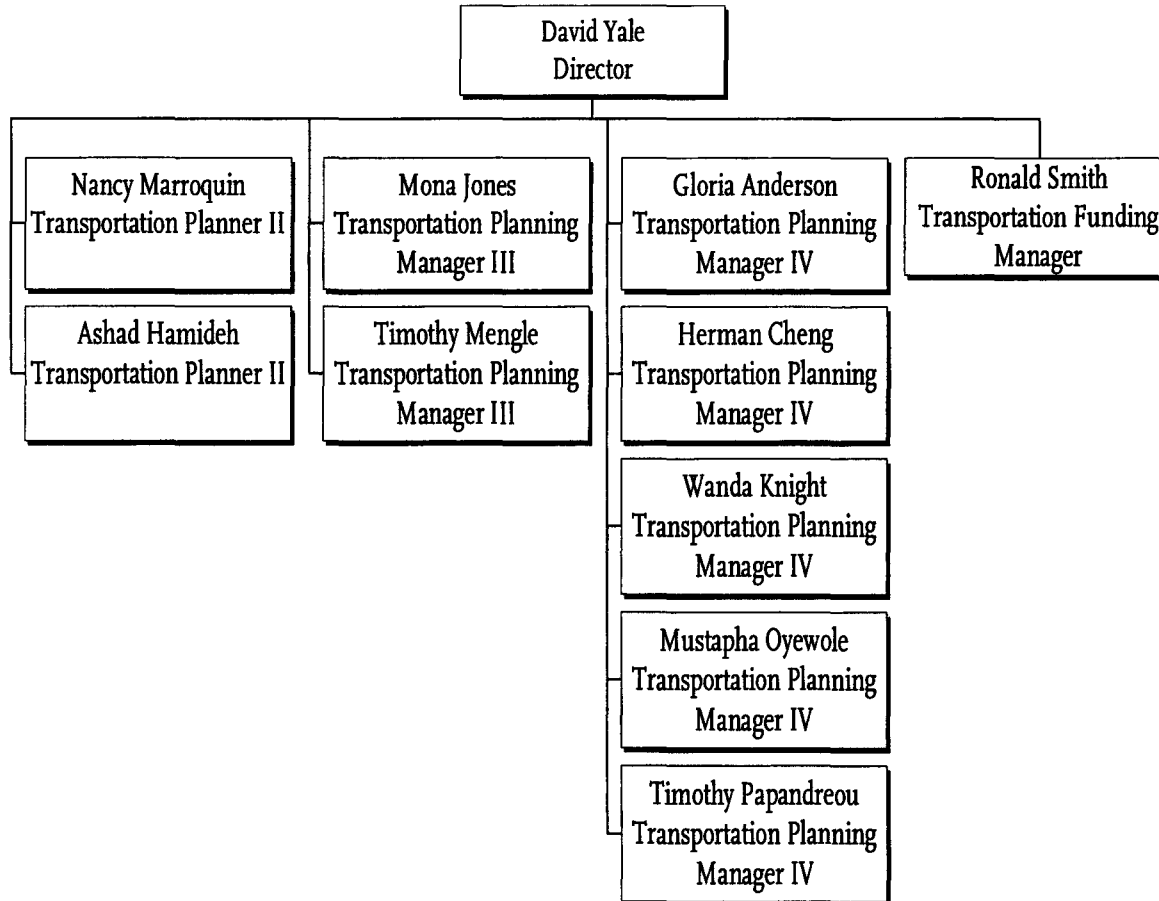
David Yale
Director

Nancy Marroquin
Transportation Planner II

Ashad Hamideh
Transportation Planner II

Mona Jones
Transportation Planning Manager III

Timothy Mengle
Transportation Planning Manager III

Gloria Anderson
Transportation Planning Manager IV

Herman Cheng
Transportation Planning Manager IV

Wanda Knight
Transportation Planning Manager IV

Mustapha Oyewole
Transportation Planning Manager IV

Timothy Papandreou
Transportation Planning Manager IV

Ronald Smith
Transportation Funding Manager